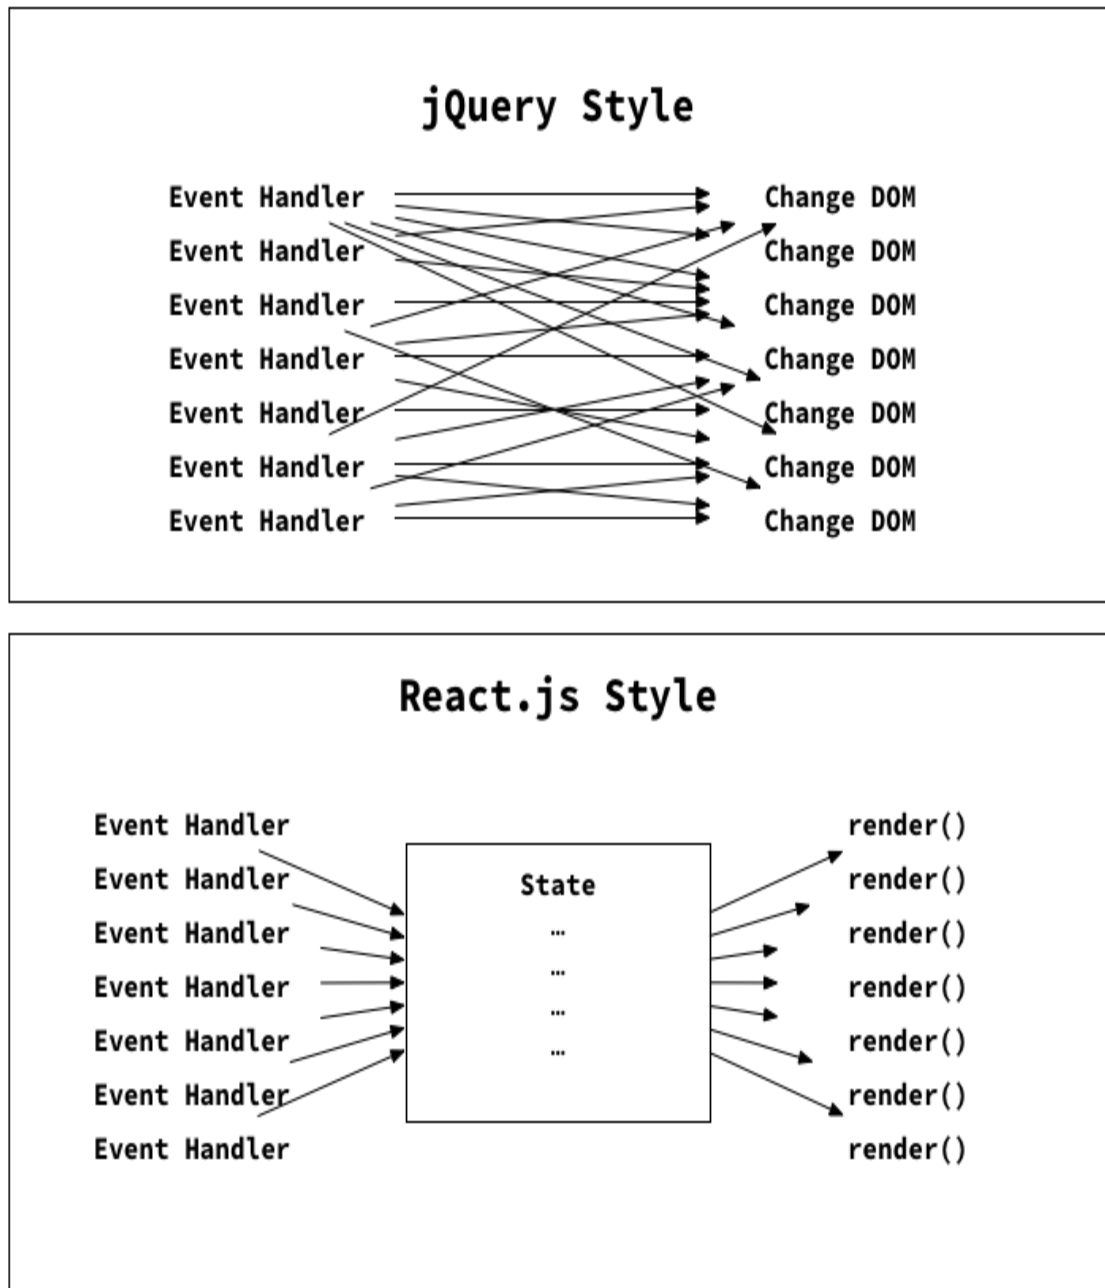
jQuery Style

Event Handler
Event Handler
Event Handler
Event Handler
Event Handler
Event Handler
Event Handler

Change DOM
Change DOM
Change DOM
Change DOM
Change DOM
Change DOM
Change DOM

React.js Style

Event Handler
Event Handler
Event Handler
Event Handler
Event Handler
Event Handler
Event Handler

State
…
…
…
…

render()
render()
render()
render()
render()
render()
render()